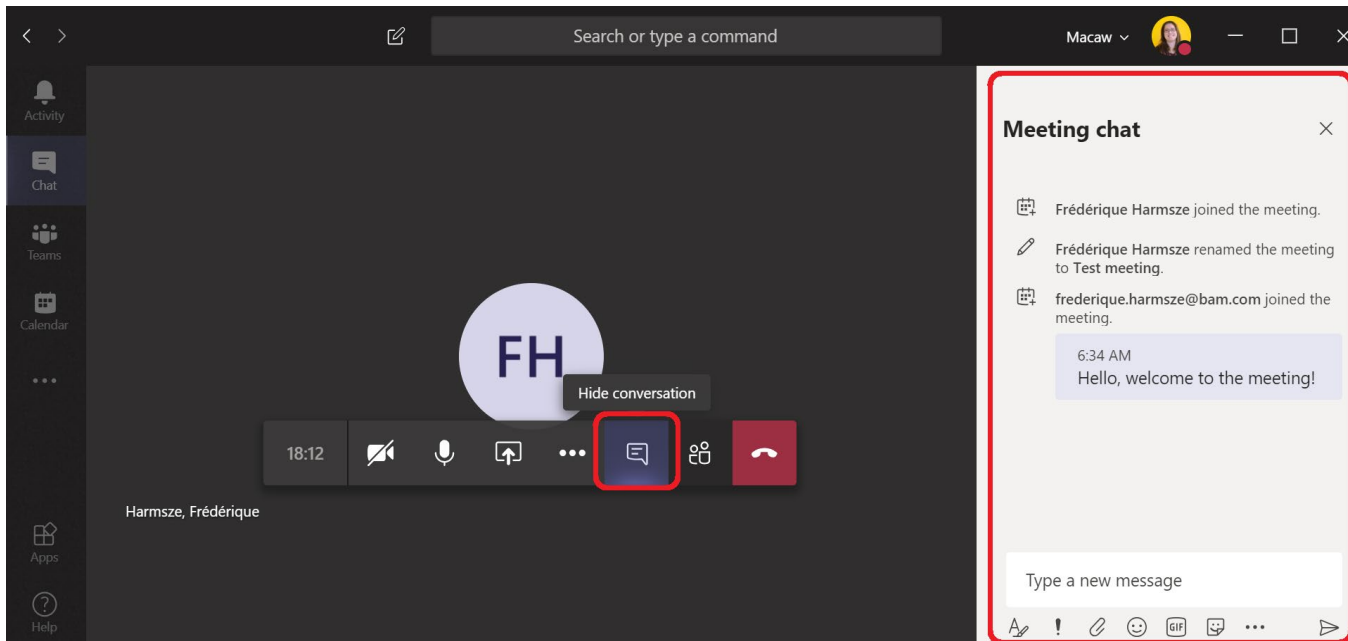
Search or type a command

Macaw

Activity

Chat

Teams

Calendar

...

Apps

Help

FH

Hide conversation

18:12

Harmsze, Frédérique

Meeting chat

Frédérique Harmsze joined the meeting.

Frédérique Harmsze renamed the meeting to Test meeting.

frederique.harmsze@bam.com joined the meeting.

6:34 AM

Hello, welcome to the meeting!

Type a new message

GIF